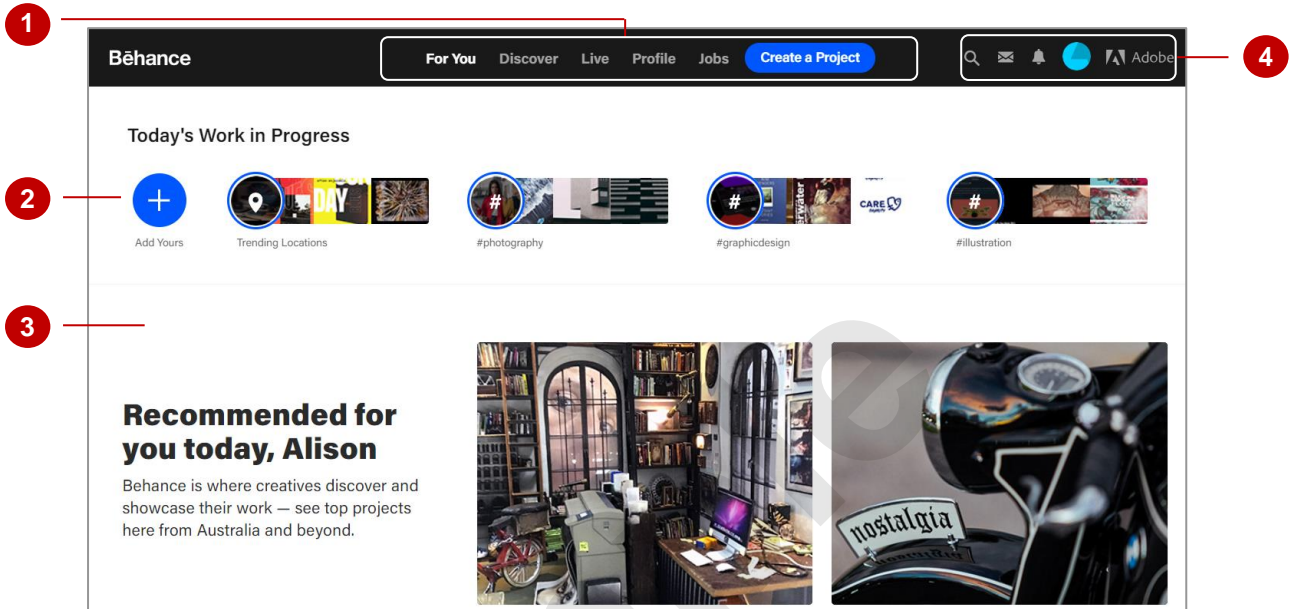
1

Bēhance

For You Discover Live Profile Jobs Create a Project

Adobe

4

Today's Work in Progress

2

Add Yours

Trending Locations

DAY

#

#photography

#

#graphicdesign

CARE

#

#illustration

3

Recommended for you today, Alison

Behance is where creatives discover and showcase their work — see top projects here from Australia and beyond.

nostalgia